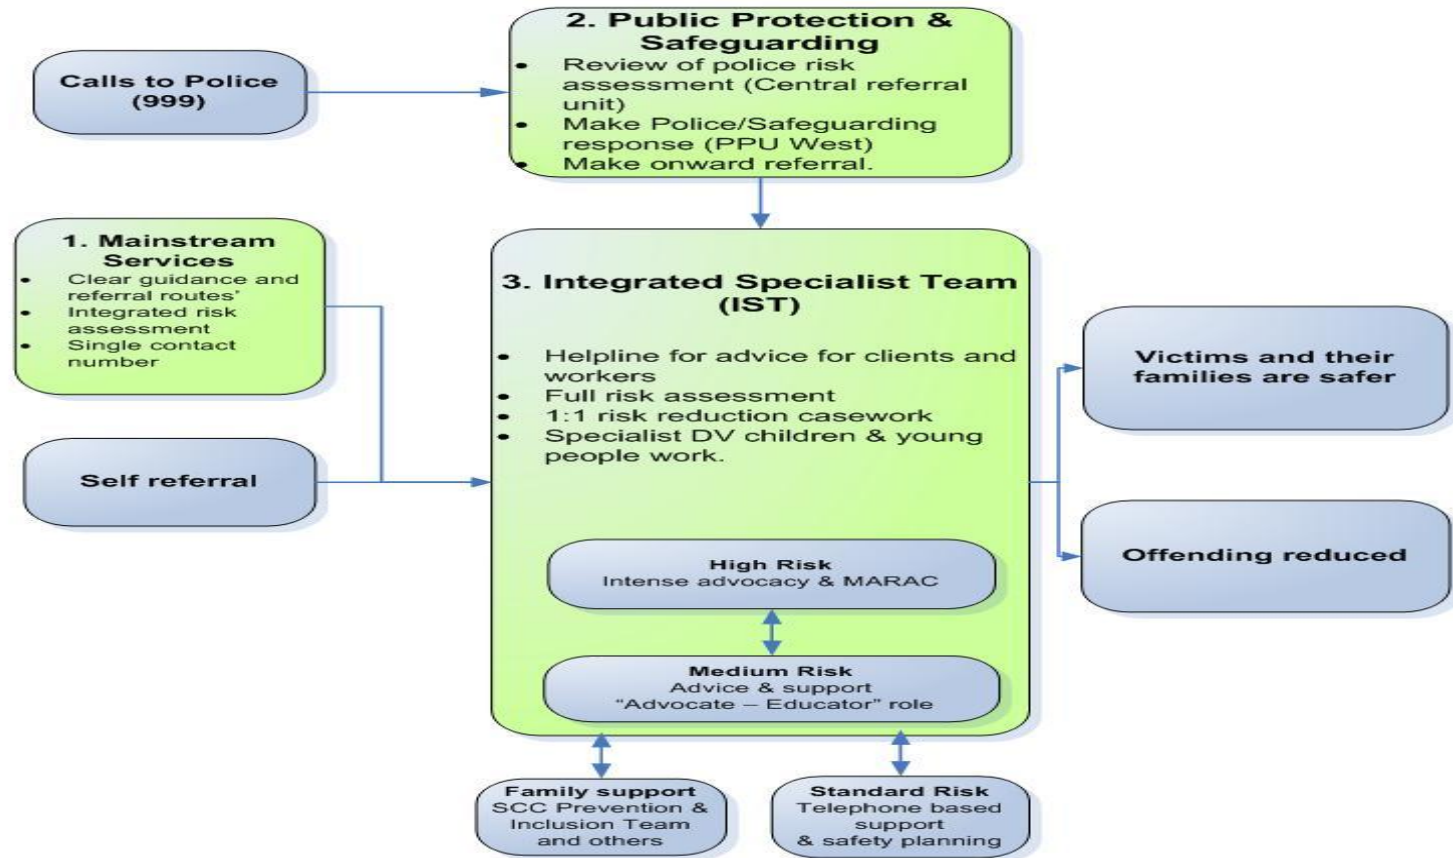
Calls to Police (999)

2. Public Protection & Safeguarding
• Review of police risk assessment (Central referral unit)
• Make Police/Safeguarding response (PPU West)
• Make onward referral.

1. Mainstream Services
• Clear guidance and referral routes'
• Integrated risk assessment
• Single contact number

Self referral

3. Integrated Specialist Team (IST)
• Helpline for advice for clients and workers
• Full risk assessment
• 1:1 risk reduction casework
• Specialist DV children & young people work.

High Risk
Intense advocacy & MARAC

Medium Risk
Advice & support
"Advocate – Educator" role

Victims and their families are safer

Offending reduced

Family support
SCC Prevention & Inclusion Team and others

Standard Risk
Telephone based support & safety planning